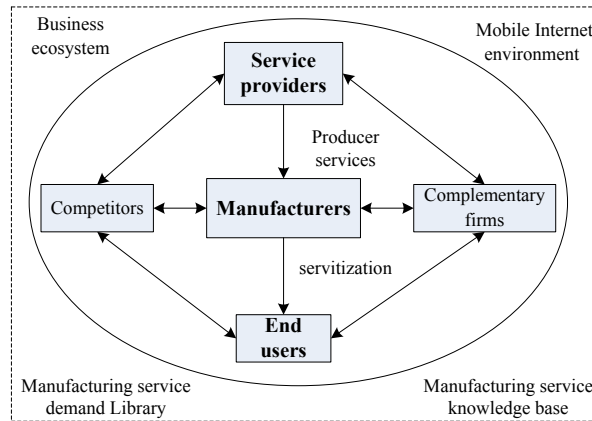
Business ecosystem

Mobile Internet environment

Service providers

Producer services

Competitors

Manufacturers

Complementary firms

servitization

End users

Manufacturing service demand Library

Manufacturing service knowledge base